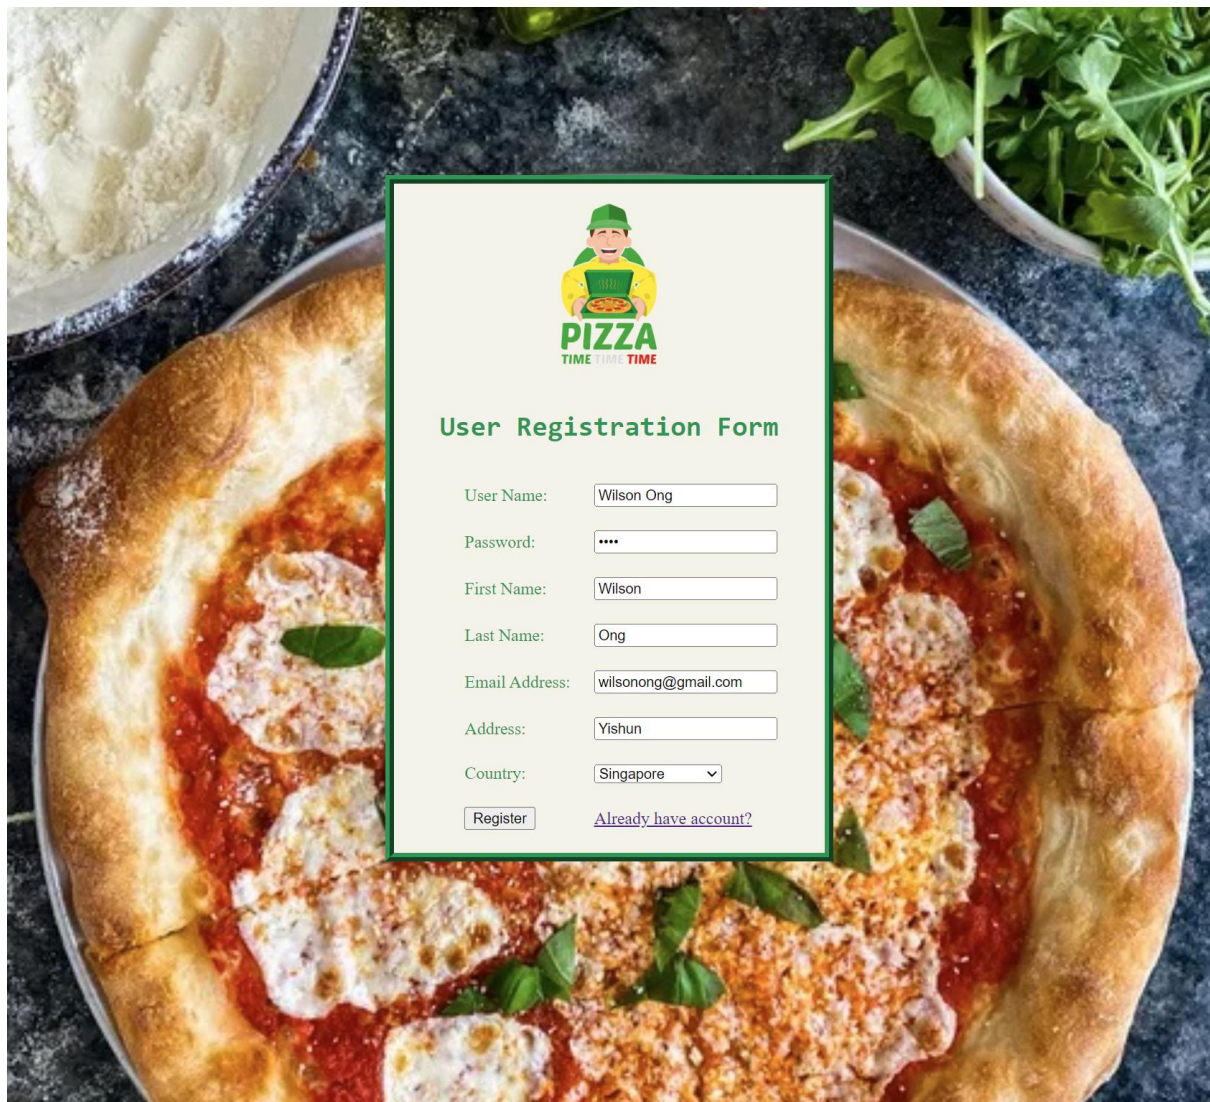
PIZZA
TIME TIME TIME

User Registration Form

User Name: Wilson Ong

Password: ••••

First Name: Wilson

Last Name: Ong

Email Address: wilsonong@gmail.com

Address: Yishun

Country: Singapore

Register

Already have account?